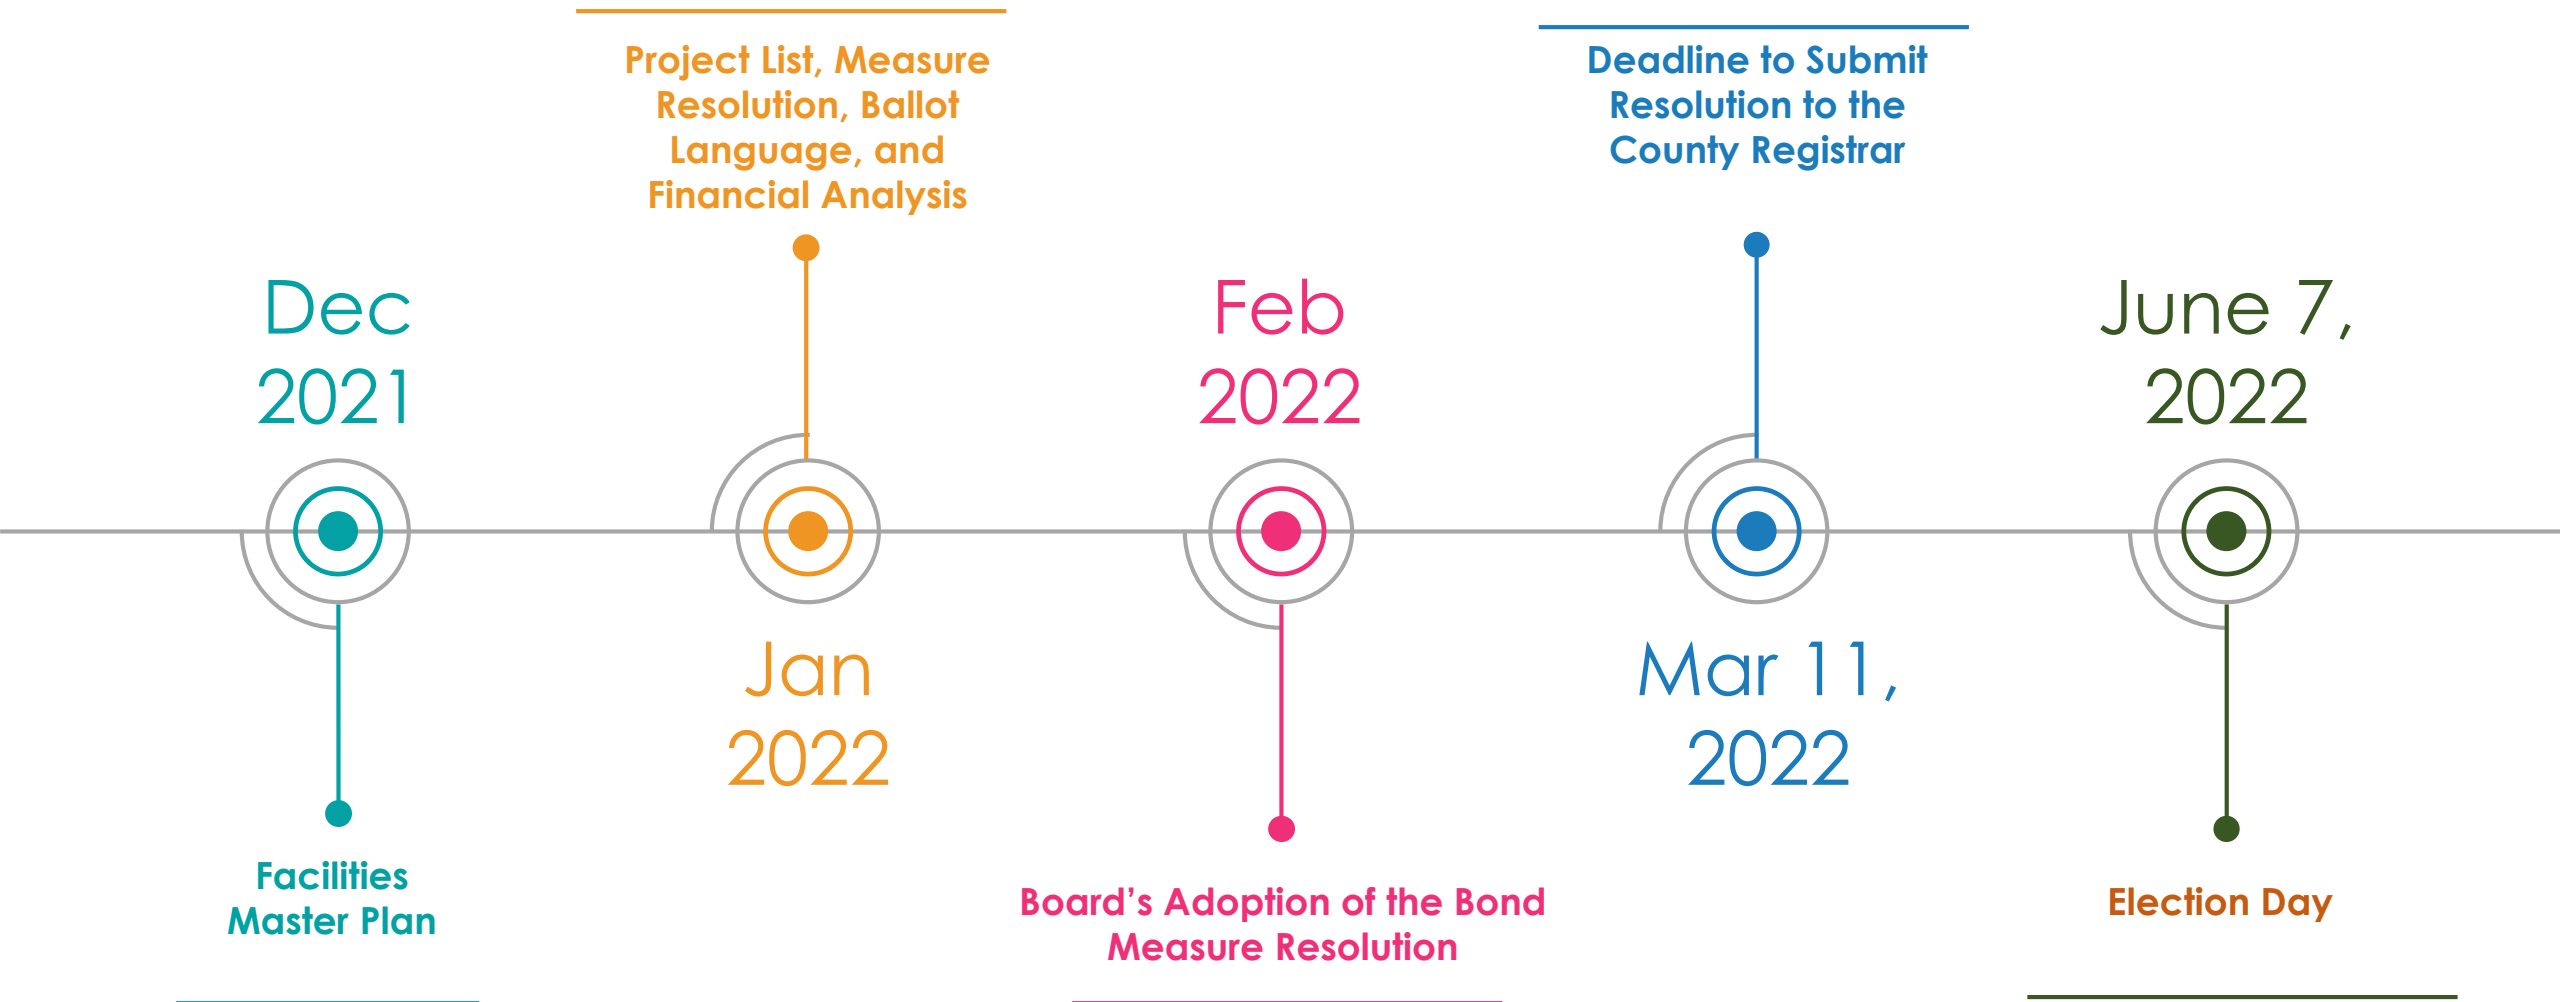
Project List, Measure Resolution, Ballot Language, and Financial Analysis

Deadline to Submit Resolution to the County Registrar

Dec 2021

Feb 2022

June 7, 2022

Jan 2022

Mar 11, 2022

Facilities Master Plan

Board's Adoption of the Bond Measure Resolution

Election Day